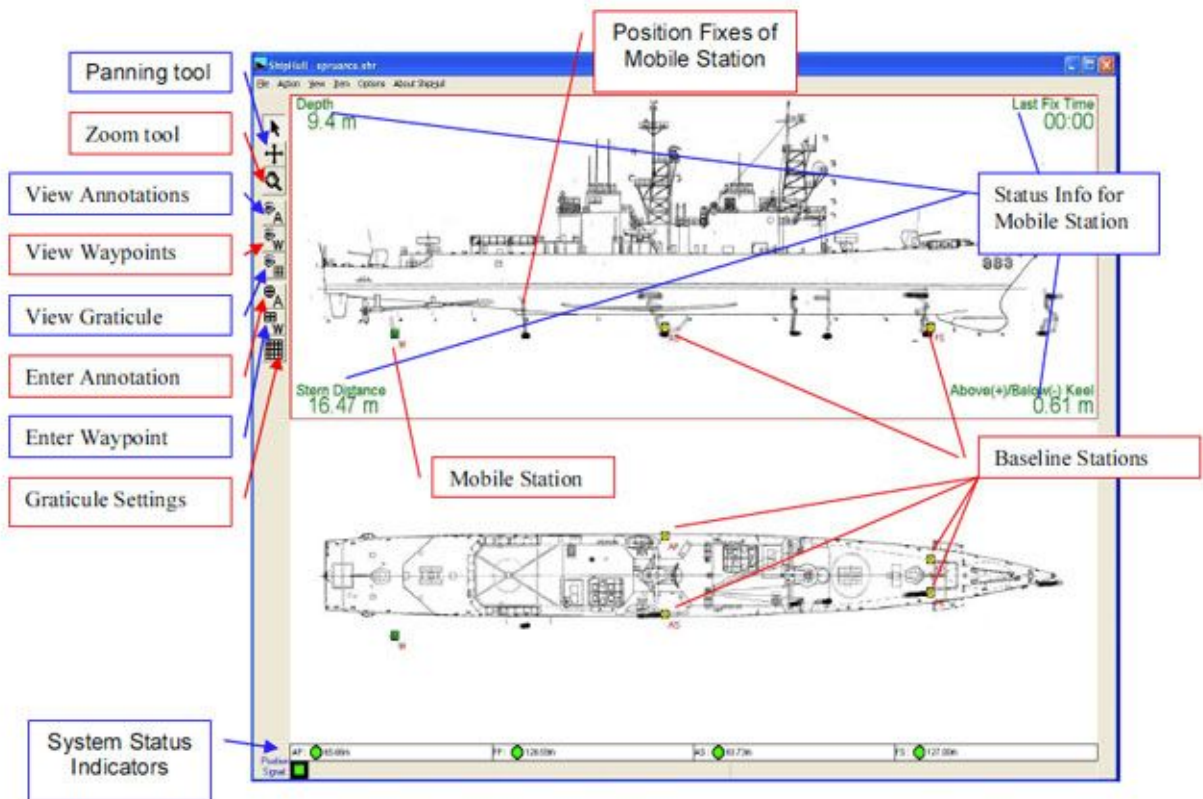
Position Fixes of Mobile Station

Panning tool

Zoom tool

View Annotations

View Waypoints

View Graticule

Enter Annotation

Enter Waypoint

Graticule Settings

ShipHull - spruance.shr

File Action View Item Options About ShipHull

Depth
9.4 m

Last Fix Time
00:00

Status Info for Mobile Station

883

Stern Distance
16.47 m

Above(+)/Below(-) Keel
0.61 m

Mobile Station

Baseline Stations

AP

AS

FS

System Status Indicators

Position Signal

AP: 65.69m

FP: 126.59m

AS: 63.73m

FS: 127.00m